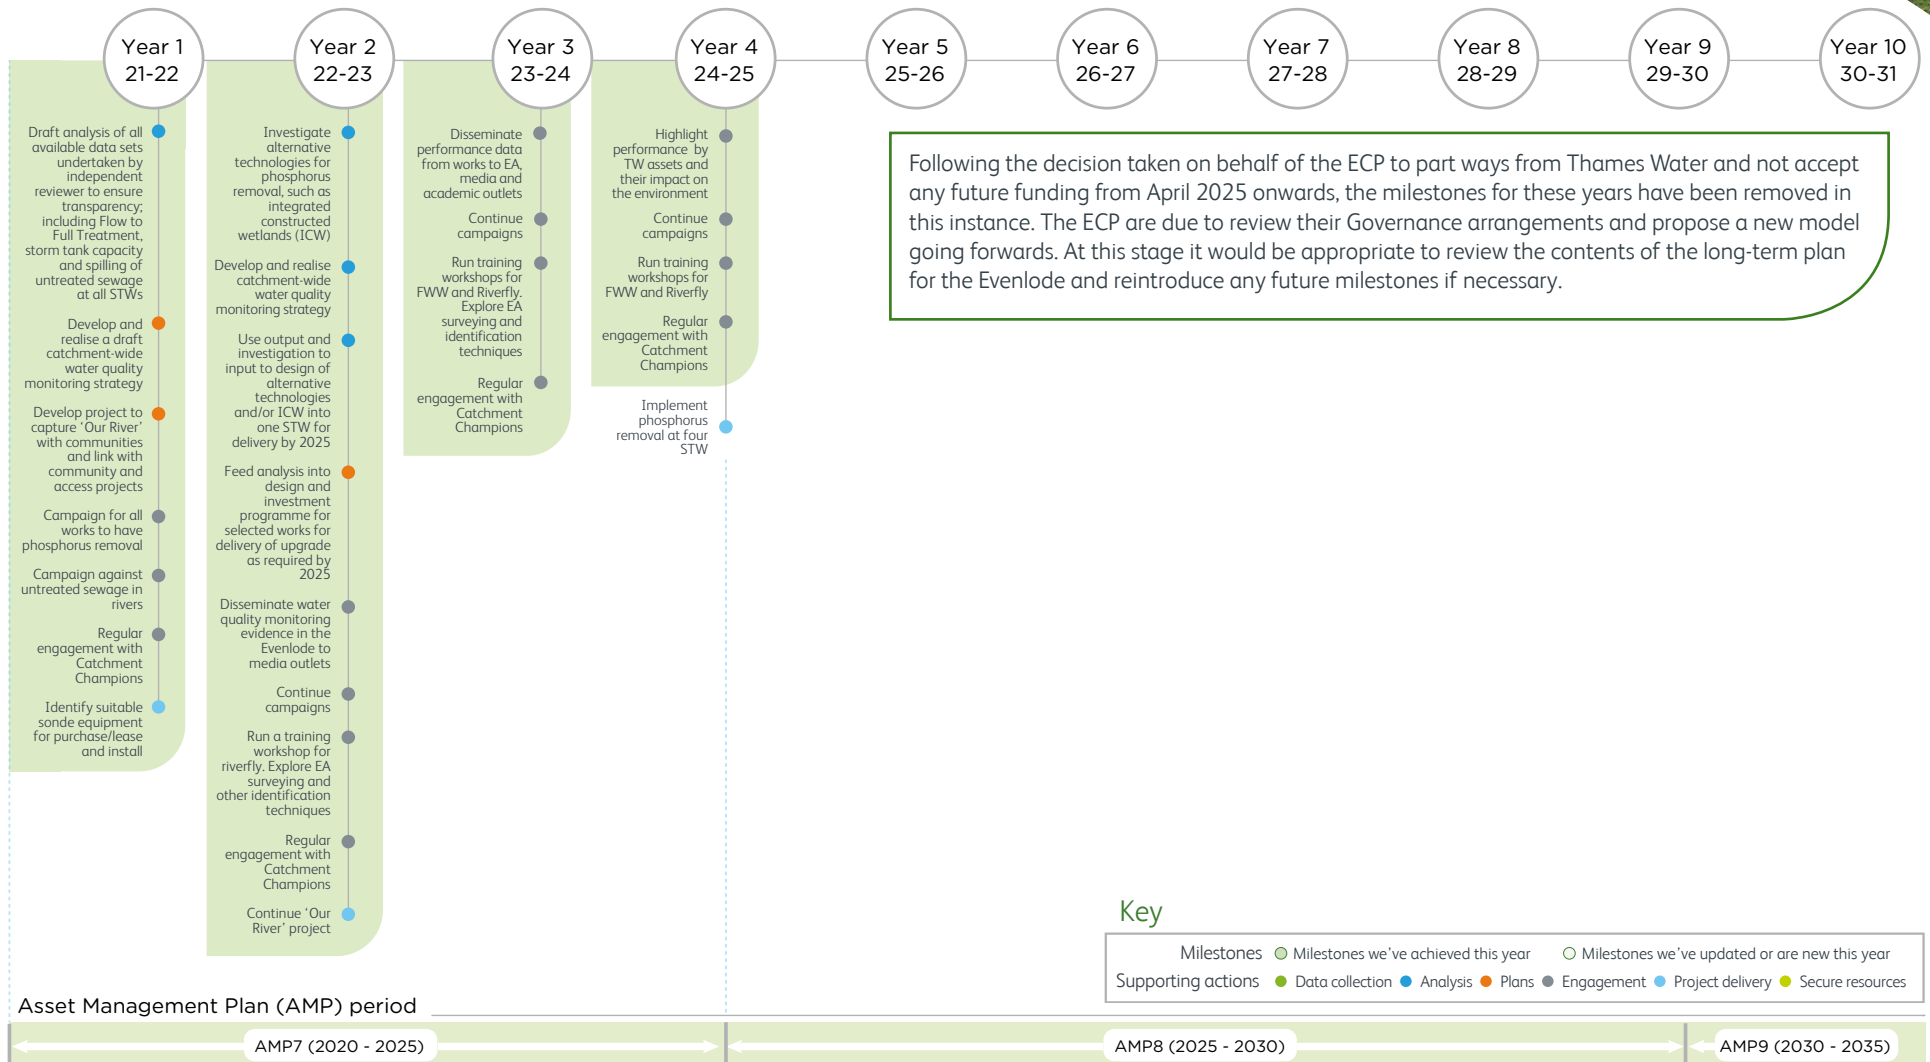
Year 1
21-22

Year 2
22-23

Year 3
23-24

Year 4
24-25

Year 5
25-26

Year 6
26-27

Year 7
27-28

Year 8
28-29

Year 9
29-30

Year 10
30-31

Draft analysis of all available data sets undertaken by independent reviewer to ensure transparency; including Flow to Full Treatment, storm tank capacity and spilling of untreated sewage at all STWs

Develop and realise a draft catchment-wide water quality monitoring strategy

Develop project to capture 'Our River' with communities and link with community and access projects

Campaign for all works to have phosphorus removal

Campaign against untreated sewage in rivers

Regular engagement with Catchment Champions

Identify suitable sonde equipment for purchase/lease and install

Investigate alternative technologies for phosphorus removal, such as integrated constructed wetlands (ICW)

Develop and realise catchment-wide water quality monitoring strategy

Use output and investigation to input to design of alternative technologies and/or ICW into one STW for delivery by 2025

Feed analysis into design and investment programme for selected works for delivery of upgrade as required by 2025

Disseminate water quality monitoring evidence in the Evenlode to media outlets

Continue campaigns

Run a training workshop for riverfly. Explore EA surveying and other identification techniques

Regular engagement with Catchment Champions

Continue 'Our River' project

Disseminate performance data from works to EA, media and academic outlets

Continue campaigns

Run training workshops for FWW and Riverfly. Explore EA surveying and identification techniques

Regular engagement with Catchment Champions

Highlight performance by TW assets and their impact on the environment

Continue campaigns

Run training workshops for FWW and Riverfly

Regular engagement with Catchment Champions

Implement phosphorus removal at four STW

Following the decision taken on behalf of the ECP to part ways from Thames Water and not accept any future funding from April 2025 onwards, the milestones for these years have been removed in this instance. The ECP are due to review their Governance arrangements and propose a new model going forwards. At this stage it would be appropriate to review the contents of the long-term plan for the Evenlode and reintroduce any future milestones if necessary.

Key

Milestones Milestones we've achieved this year Milestones we've updated or are new this year
Supporting actions Data collection Analysis Plans Engagement Project delivery Secure resources

Asset Management Plan (AMP) period

AMP7 (2020 - 2025)
AMP8 (2025 - 2030)
AMP9 (2030 - 2035)